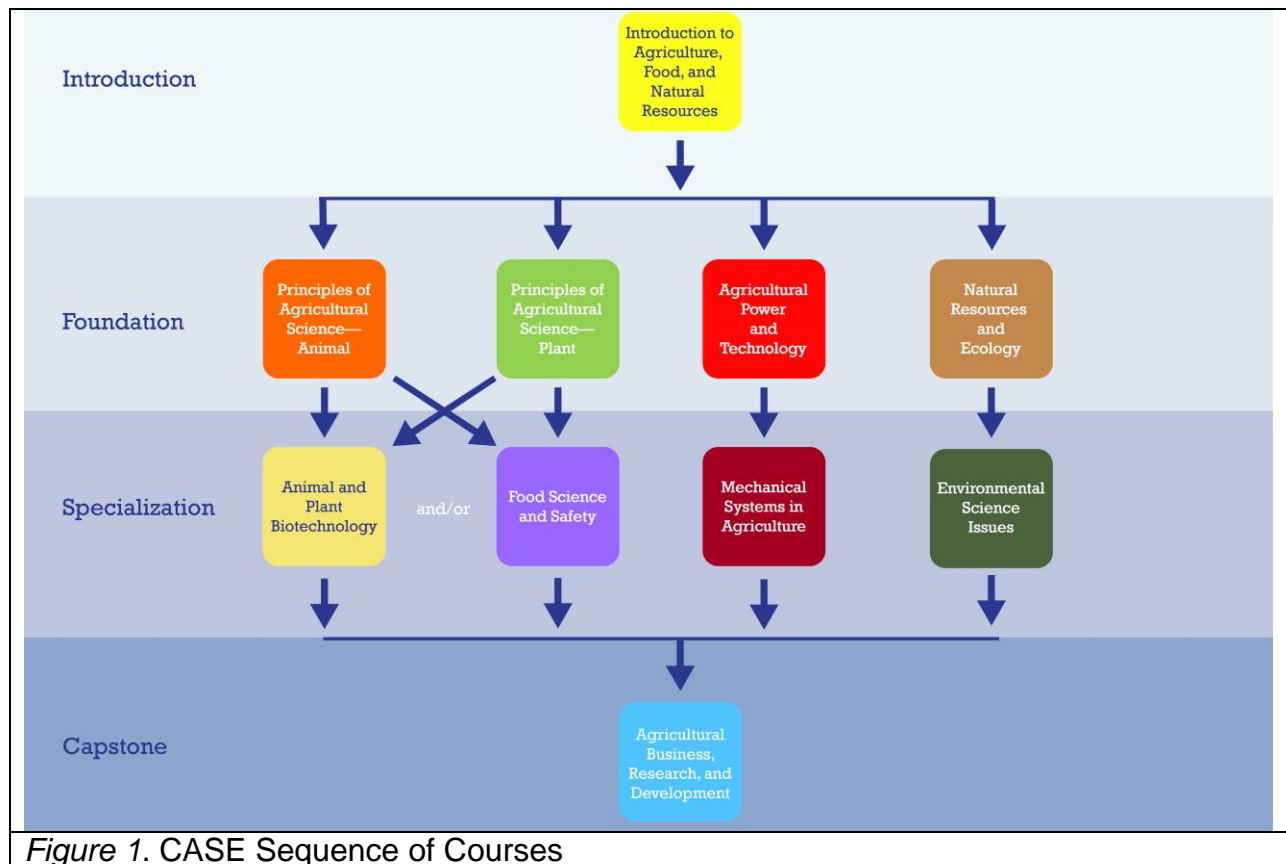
Introduction

Introduction to Agriculture, Food, and Natural Resources

Foundation

Principles of Agricultural Science—Animal

Principles of Agricultural Science—Plant

Agricultural Power and Technology

Natural Resources and Ecology

Specialization

Animal and Plant Biotechnology

and/or

Food Science and Safety

Mechanical Systems in Agriculture

Environmental Science Issues

Capstone

Agricultural Business, Research, and Development

*Figure 1*. CASE Sequence of Courses